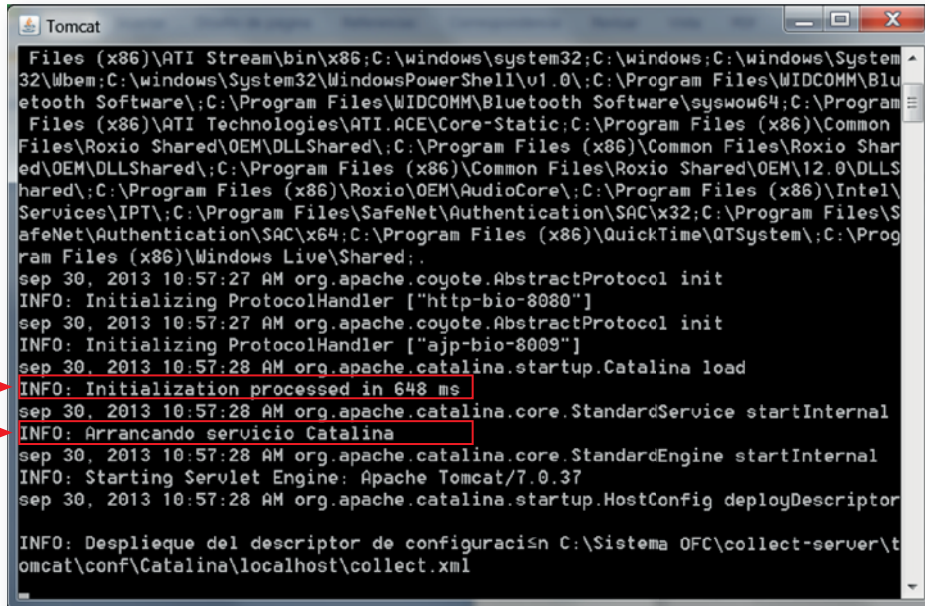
Tomcat

Files (x86)\ATI Stream\bin\x86;C:\windows\system32;C:\windows;C:\windows\System32\Wbem;C:\windows\System32\WindowsPowerShell\v1.0\;C:\Program Files\WIDCOMM\Bluetooth Software\;C:\Program Files\WIDCOMM\Bluetooth Software\syswow64;C:\Program Files (x86)\ATI Technologies\ATI.ACE\Core-Static;C:\Program Files (x86)\Common Files\Roxio Shared\OEM\DLLShared\;C:\Program Files (x86)\Common Files\Roxio Shared\OEM\DLLShared\;C:\Program Files (x86)\Common Files\Roxio Shared\OEM\12.0\DLLShared\;C:\Program Files (x86)\Roxio\OEM\AudioCore\;C:\Program Files (x86)\Intel\Services\IPT\;C:\Program Files\SafeNet\Authentication\SAC\x32;C:\Program Files\SafeNet\Authentication\SAC\x64;C:\Program Files (x86)\QuickTime\QTSystem\;C:\Program Files (x86)\Windows Live\Shared;.
sep 30, 2013 10:57:27 AM org.apache.coyote.AbstractProtocol init
INFO: Initializing ProtocolHandler ["http-bio-8080"]
sep 30, 2013 10:57:27 AM org.apache.coyote.AbstractProtocol init
INFO: Initializing ProtocolHandler ["ajp-bio-8009"]
sep 30, 2013 10:57:28 AM org.apache.catalina.startup.Catalina load
INFO: Initialization processed in 648 ms
sep 30, 2013 10:57:28 AM org.apache.catalina.core.StandardService startInternal
INFO: Arrancando servicio Catalina
sep 30, 2013 10:57:28 AM org.apache.catalina.core.StandardEngine startInternal
INFO: Starting Servlet Engine: Apache Tomcat/7.0.37
sep 30, 2013 10:57:28 AM org.apache.catalina.startup.HostConfig deployDescriptor

INFO: Despliegue del descriptor de configuraci≤n C:\Sistema OFC\collect-server\tomcat\conf\Catalina\localhost\collect.xml